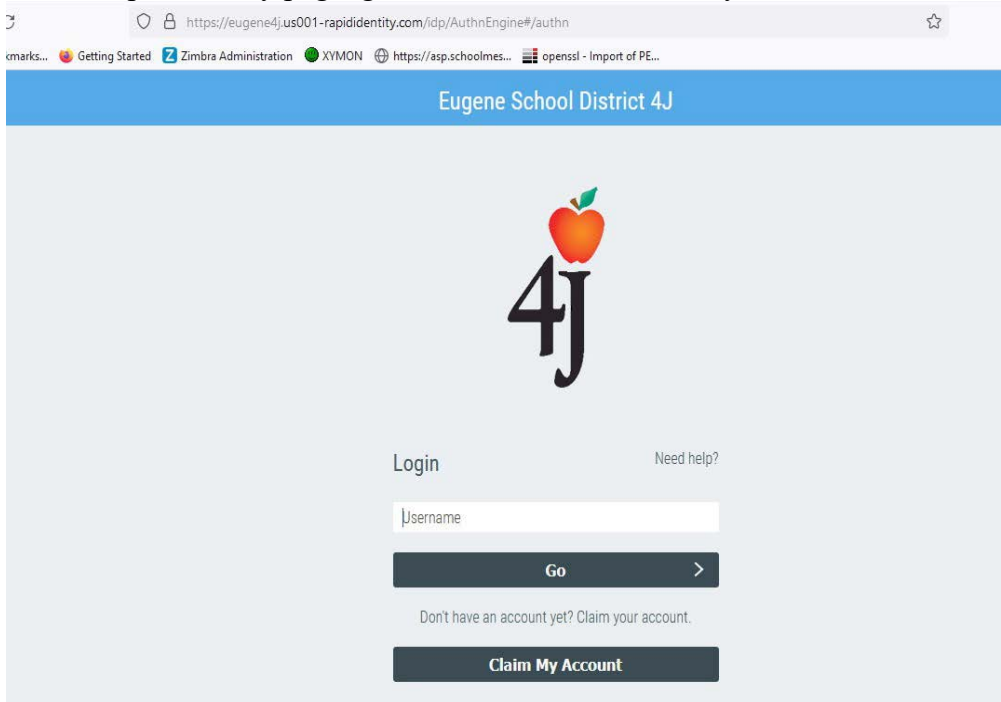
https://eugene4j.us001-rapididentity.com/idp/AuthnEngine#/authn

kmarks... Getting Started Zimbra Administration XYMON https://asp.schoolmes... openssl - Import of PE...

Eugene School District 4J

4J

Login

Need help?

Username

Go

Don't have an account yet? Claim your account.

Claim My Account